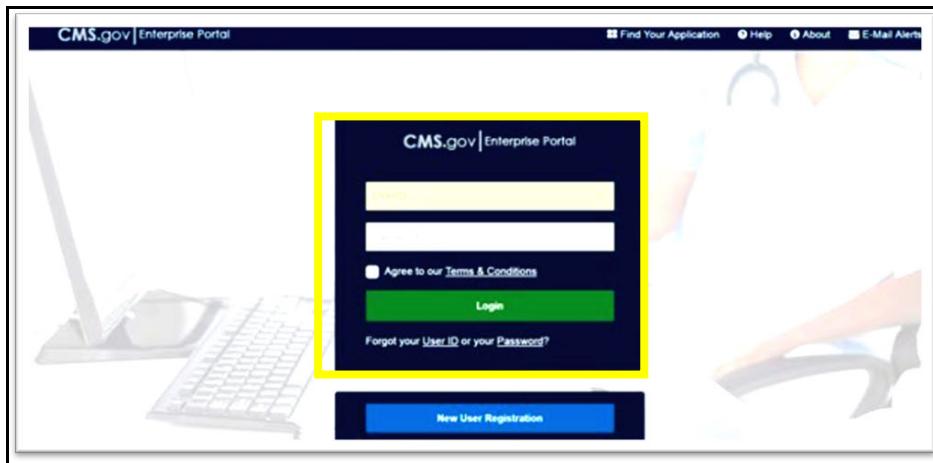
CMS.gov | Enterprise Portal

Find Your Application  Help  About  E-Mail Alerts

CMS.gov | Enterprise Portal

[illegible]

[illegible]

Agree to our Terms & Conditions

Login

Forgot your User ID or your Password?

New User Registration